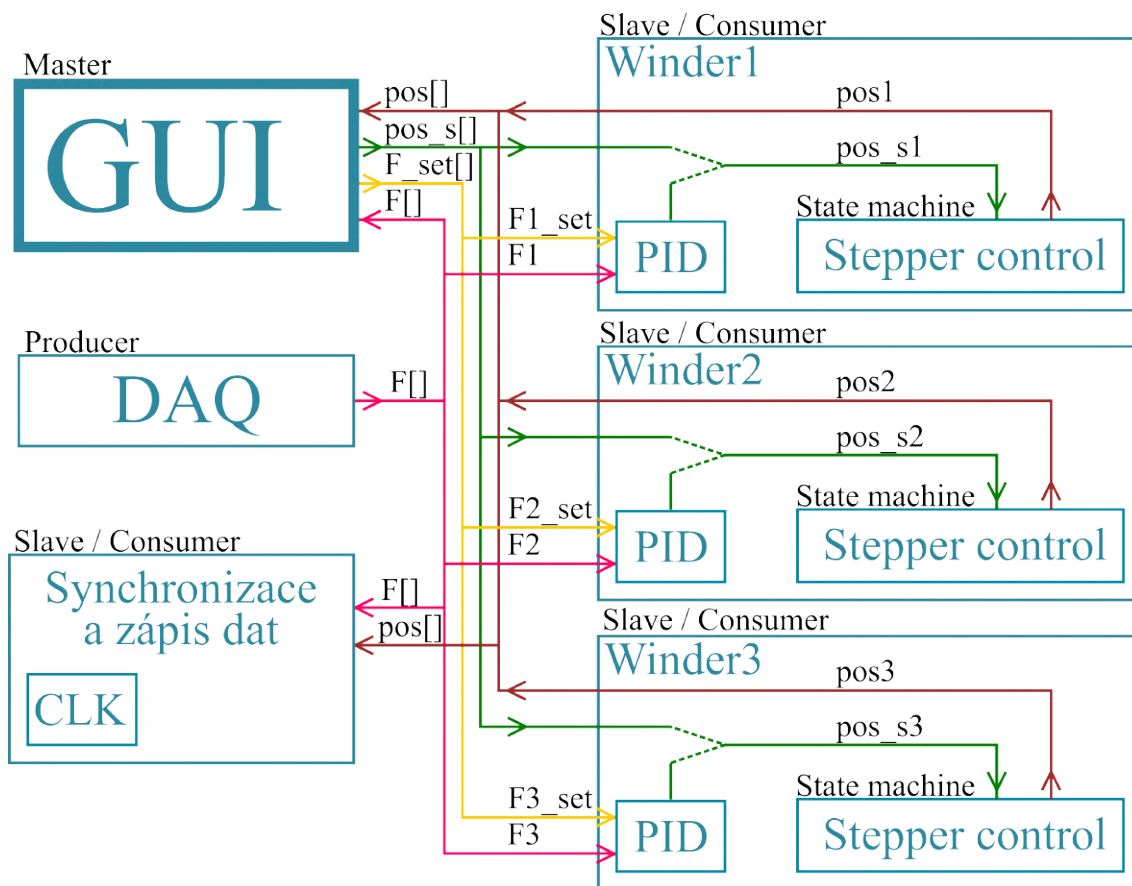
Master
GUI
pos[]
pos_s[]
F_set[]
F[]

Producer
DAQ
F[]

Slave / Consumer
Synchronizace a zápis dat
CLK
F[]
pos[]

Slave / Consumer
Winder1
pos1
pos_s1
State machine
F1_set
F1
PID
Stepper control

Slave / Consumer
Winder2
pos2
pos_s2
State machine
F2_set
F2
PID
Stepper control

Slave / Consumer
Winder3
pos3
pos_s3
State machine
F3_set
F3
PID
Stepper control